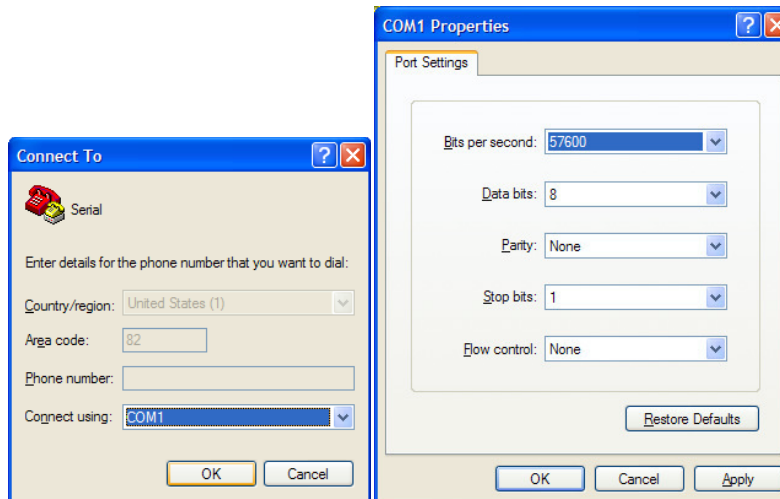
Connect To

Serial

Enter details for the phone number that you want to dial:

Country/region: United States (1)

Area code: 82

Phone number:

Connect using: COM1

OK Cancel

COM1 Properties

Port Settings

Bits per second: 57600

Data bits: 8

Parity: None

Stop bits: 1

Flow control: None

Restore Defaults

OK Cancel Apply